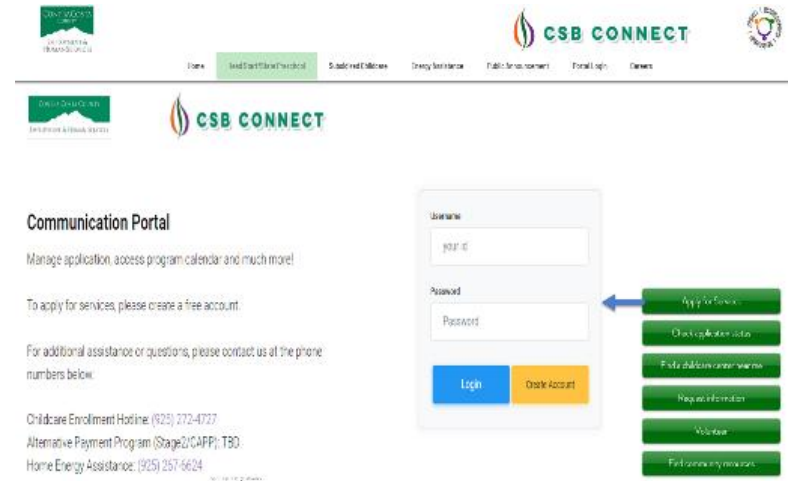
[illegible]

CSB CONNECT

Home | Head Start/Early Head Start | Subsidized Childcare | Energy Assistance | Public Announcement | Portal Login | Careers

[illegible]

CSB CONNECT

Communication Portal

Manage application, access program calendar and much more!

To apply for services, please create a free account.

For additional assistance or questions, please contact us at the phone numbers below:

Childcare Enrollment Hotline: (925) 272-4727
Alternative Payment Program (Stage2/CAPP): TBD
Home Energy Assistance: (925) 257-5624

Username

your id

Password

Password

Login

Create Account

Apply for Services

Check application status

Find a childcare center near me

Request information

Volunteer

Find community resources